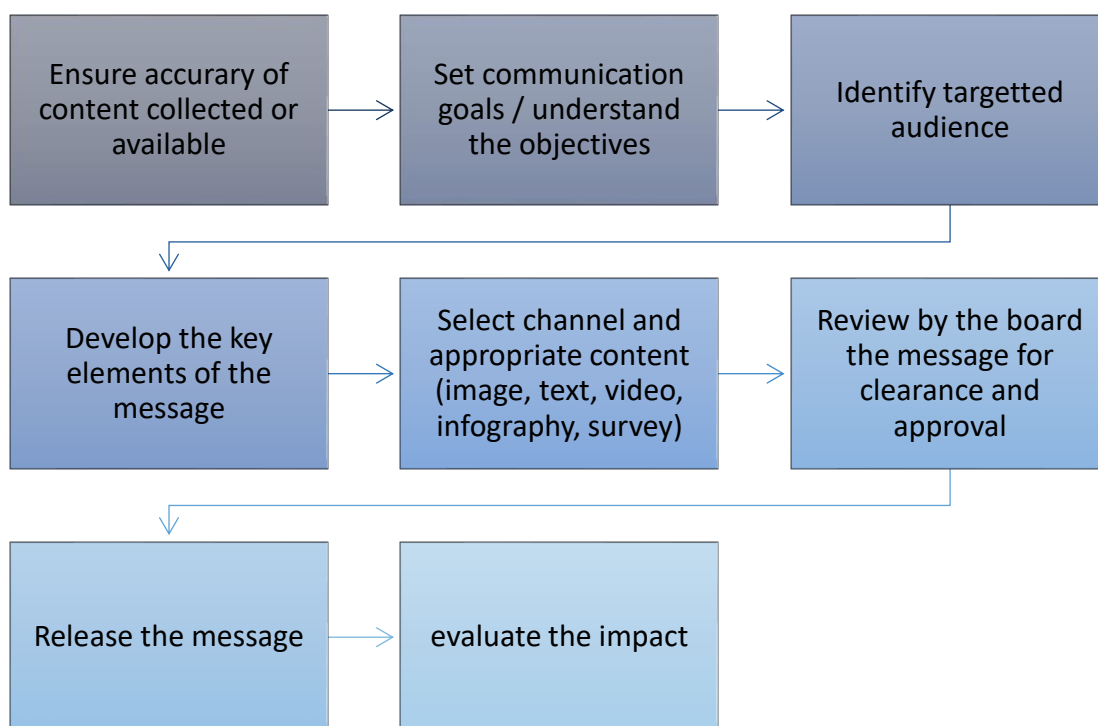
Ensure accurary of content collected or available

Set communication goals / understand the objectives

Identify targetted audience

Develop the key elements of the message

Select channel and appropriate content (image, text, video, infography, survey)

Review by the board the message for clearance and approval

Release the message

evaluate the impact